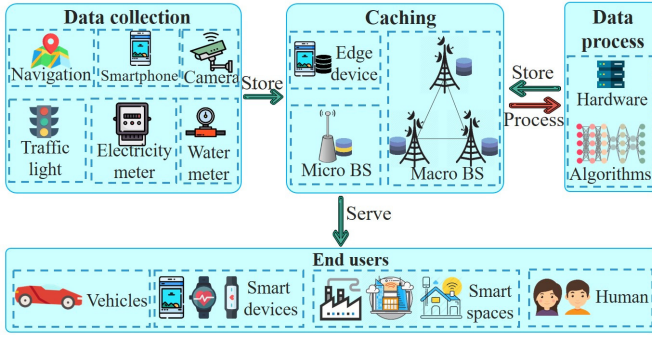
Data collection

Navigation

Smartphone

Camera

Traffic light

Electricity meter

Water meter

Store

Caching

Edge device

Micro BS

Macro BS

Store

Process

Data process

Hardware

Algorithms

Serve

End users

Vehicles

Smart devices

Smart spaces

Human